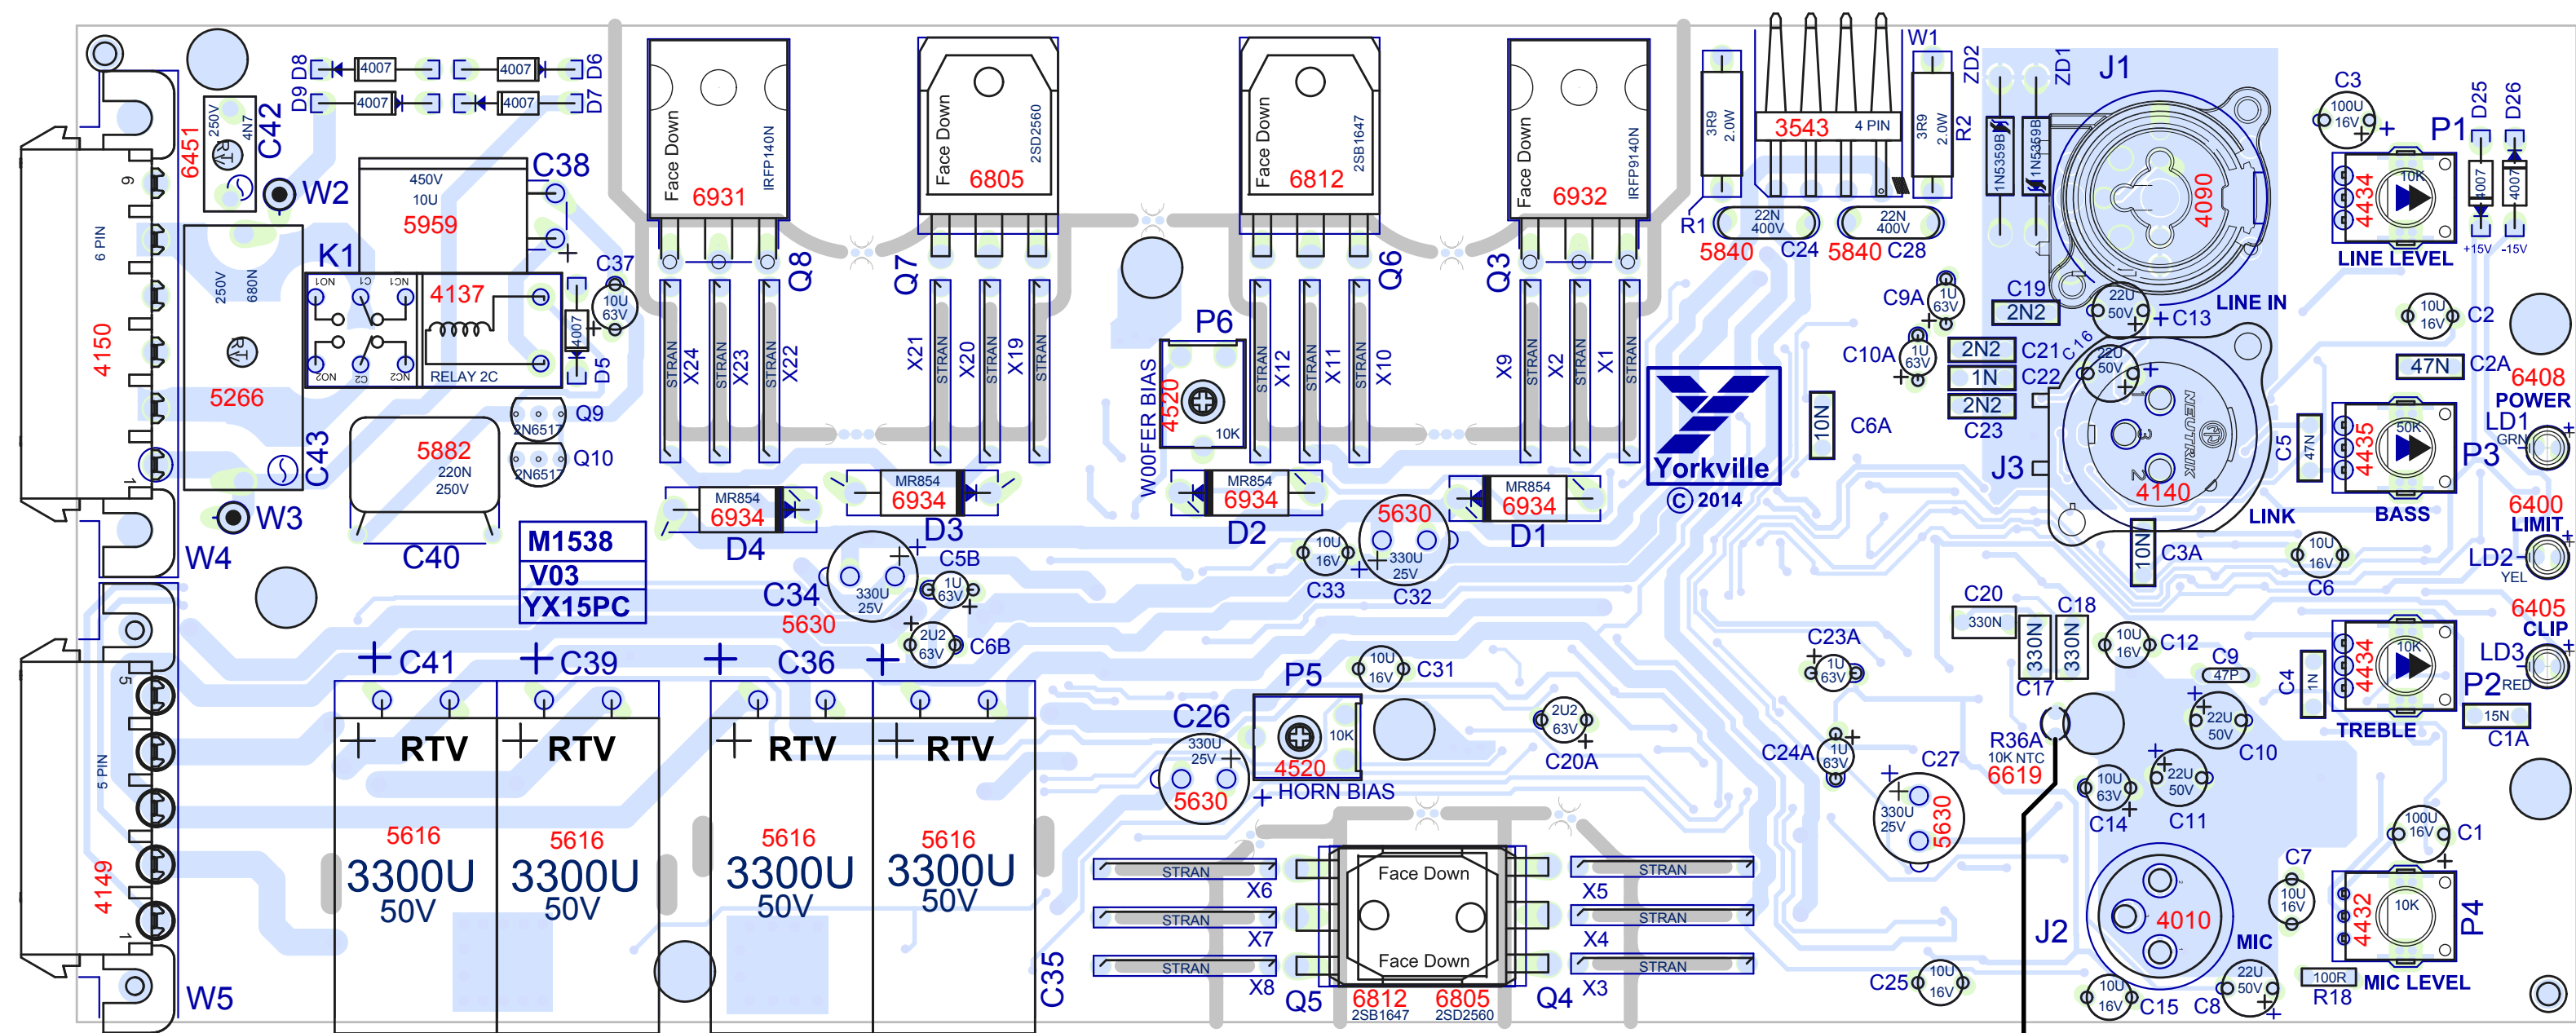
D8 4007 4007 D6
D9 4007 4007 D7
250V 4N7 6451 C42
W2
6 PIN
450V 10U 5959 C38
4150
250V 680N
5266
K1
NO1 C1 NC1
NO2 C2 NC2
4137
RELAY 2C
C37 10U 63V
4007 D5
C43
W3
W4
5882 220N 250V
C40
Q9 2N6517
Q10 2N6517
M1538
V03
YX15PC
Face Down 6931 IRFP140N Q8
Face Down 6805 2SD2560 Q7
STRAN X24 STRAN X23 STRAN X22
X21 STRAN X20 STRAN X19 STRAN
MR854 6934 D4
MR854 6934 D3
C34 330U 25V 5630
C5B 1U 63V
2U2 63V C6B
P6
W00FER BIAS 4520 10K
Face Down 6812 2SB1647 Q6
STRAN X12 STRAN X11 STRAN X10
MR854 6934 D2
10U 16V C33
5630 330U 25V C32
Face Down 6932 IRFP9140N Q3
X9 STRAN X2 STRAN X1 STRAN
MR854 6934 D1
Yorkville
© 2014
R1 3R9 2.0W
3543 4 PIN
W1
3R9 2.0W R2
22N 400V C24
22N 400V C28
5840 5840
ZD2 ZD1 1N5359B 1N5359B
J1
4090
LINE IN
C3 100U 16V
P1
D25 D26 4007 4007
4434 10K
+15V -15V
LINE LEVEL
C9A 1U 63V
C19 2N2
22U 50V C13
C10A 1U 63V
2N2 C21
1N C22
2N2 C23
C16 22U 50V
10N C6A
10U 16V C2
47N C2A
6408 POWER
LD1 GRN
NEUTRIK
J3
4140
LINK
C5 47N
4435 50K
P3
BASS
6400 LIMIT
LD2 YEL
10N C3A
10U 16V C6
C20 330N
C18 330N 330N C17
10U 16V C12
C9 47P
C4 1N
4434 10K
6405 CLIP
LD3 P2 RED
15N C1A
TREBLE
C23A 1U 63V
C24A 1U 63V
C27 330U 25V 5630
R36A 10K NTC 6619
22U 50V C10
10U 63V C14
22U 50V C11
100U 16V C1
C7 10U 16V
J2 4010 MIC
4432 10K P4
C25 10U 16V
10U 16V C15
22U 50V C8
100R R18
MIC LEVEL
C41 C39 C36
RTV RTV RTV RTV
5616 3300U 50V
5616 3300U 50V
5616 3300U 50V
5616 3300U 50V
C35
5 PIN
4149
W5
P5
10U 16V C31
C26 330U 25V 5630
4520 10K
HORN BIAS
2U2 63V C20A
STRAN X6 STRAN X7 STRAN X8
Face Down Face Down
Q5 6812 2SB1647 6805 2SD2560 Q4
STRAN X5 STRAN X4 STRAN X3